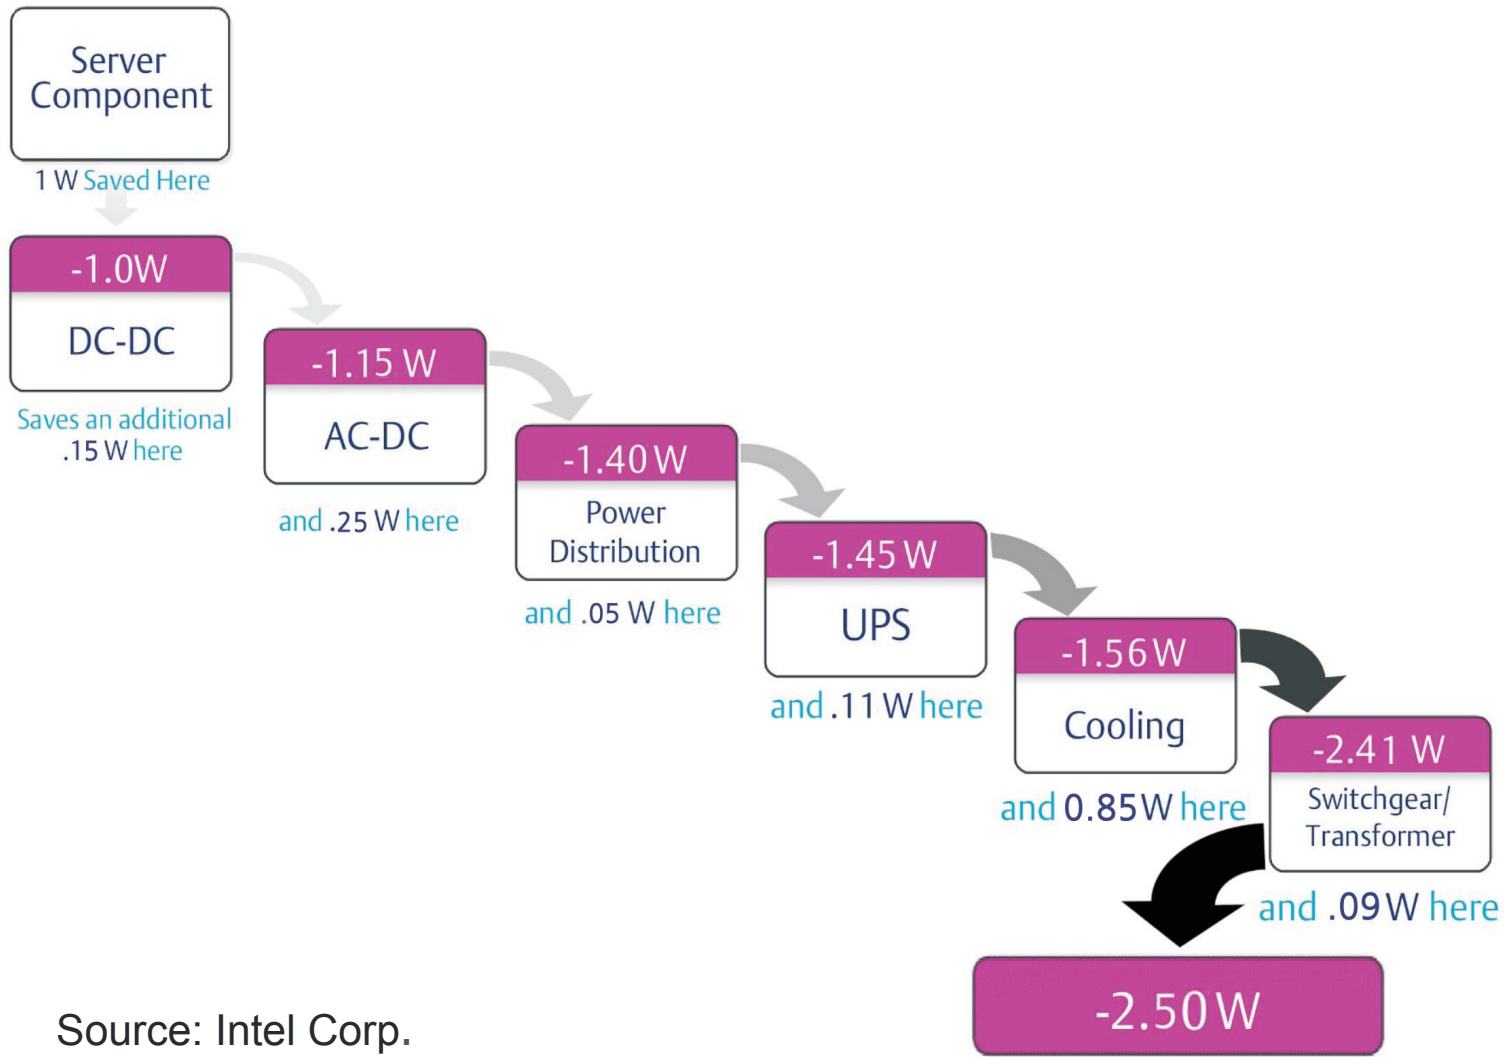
Server Component

1 W Saved Here

-1.0W

DC-DC

Saves an additional .15 W here

-1.15 W

AC-DC

and .25 W here

-1.40 W

Power Distribution

and .05 W here

-1.45 W

UPS

and .11 W here

-1.56 W

Cooling

and 0.85 W here

-2.41 W

Switchgear/ Transformer

and .09 W here

-2.50 W

Source: Intel Corp.